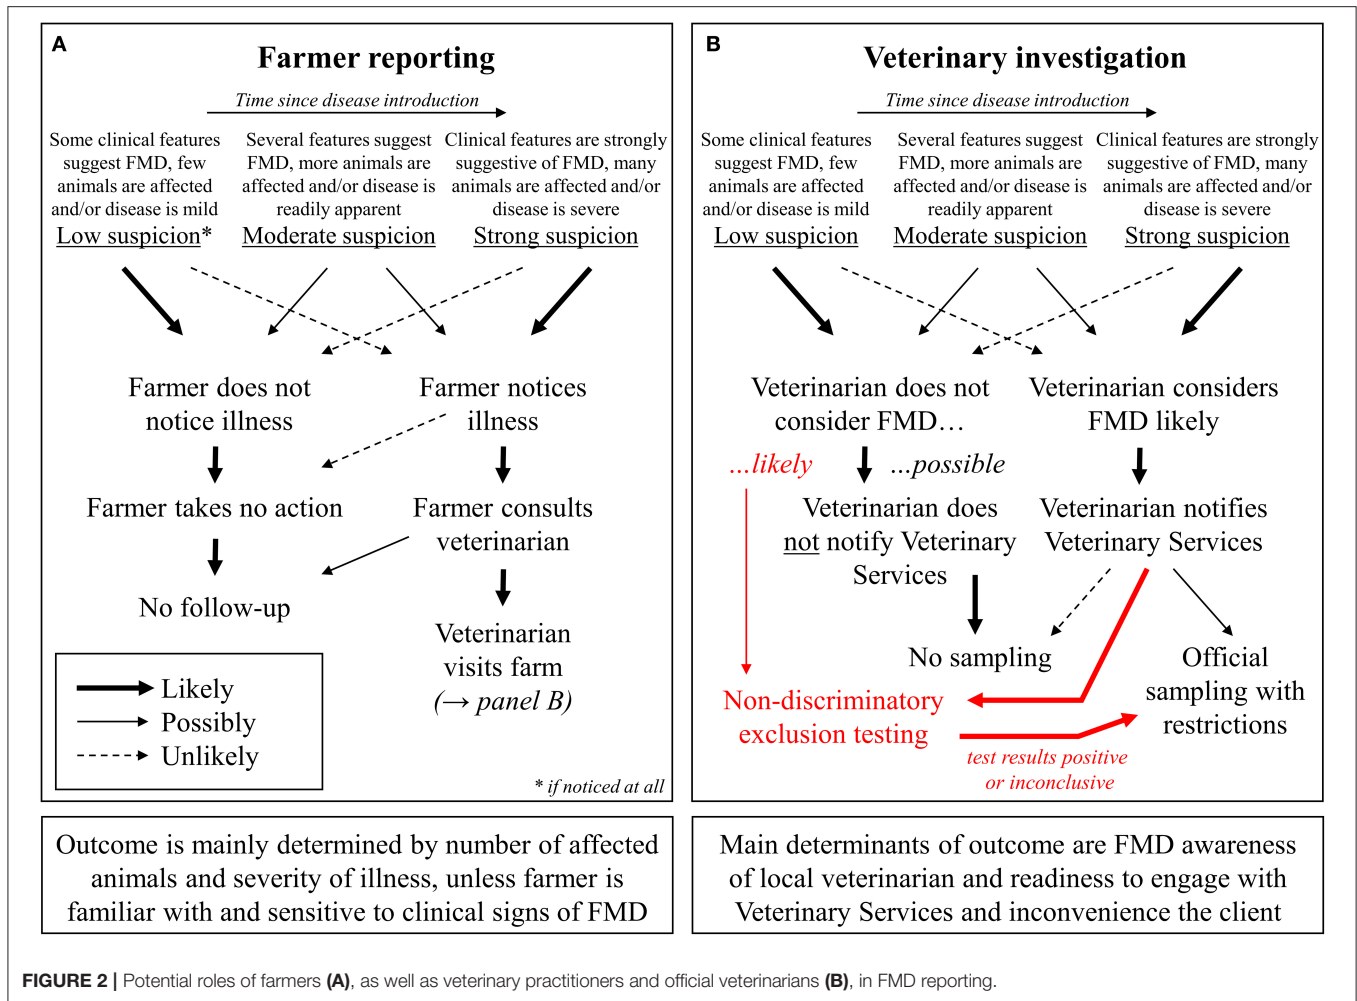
A

Farmer reporting

Time since disease introduction

Some clinical features suggest FMD, few animals are affected and/or disease is mild
Low suspicion*

Several features suggest FMD, more animals are affected and/or disease is readily apparent
Moderate suspicion

Clinical features are strongly suggestive of FMD, many animals are affected and/or disease is severe
Strong suspicion

Farmer does not notice illness

Farmer notices illness

Farmer takes no action

Farmer consults veterinarian

No follow-up

Veterinarian visits farm (→ panel B)

Likely
Possibly
Unlikely

* if noticed at all

B

Veterinary investigation

Time since disease introduction

Some clinical features suggest FMD, few animals are affected and/or disease is mild
Low suspicion

Several features suggest FMD, more animals are affected and/or disease is readily apparent
Moderate suspicion

Clinical features are strongly suggestive of FMD, many animals are affected and/or disease is severe
Strong suspicion

Veterinarian does not consider FMD…

Veterinarian considers FMD likely

...likely

...possible

Veterinarian does not notify Veterinary Services

Veterinarian notifies Veterinary Services

No sampling

Official sampling with restrictions

Non-discriminatory exclusion testing

test results positive or inconclusive

Outcome is mainly determined by number of affected animals and severity of illness, unless farmer is familiar with and sensitive to clinical signs of FMD

Main determinants of outcome are FMD awareness of local veterinarian and readiness to engage with Veterinary Services and inconvenience the client

FIGURE 2 | Potential roles of farmers (A), as well as veterinary practitioners and official veterinarians (B), in FMD reporting.